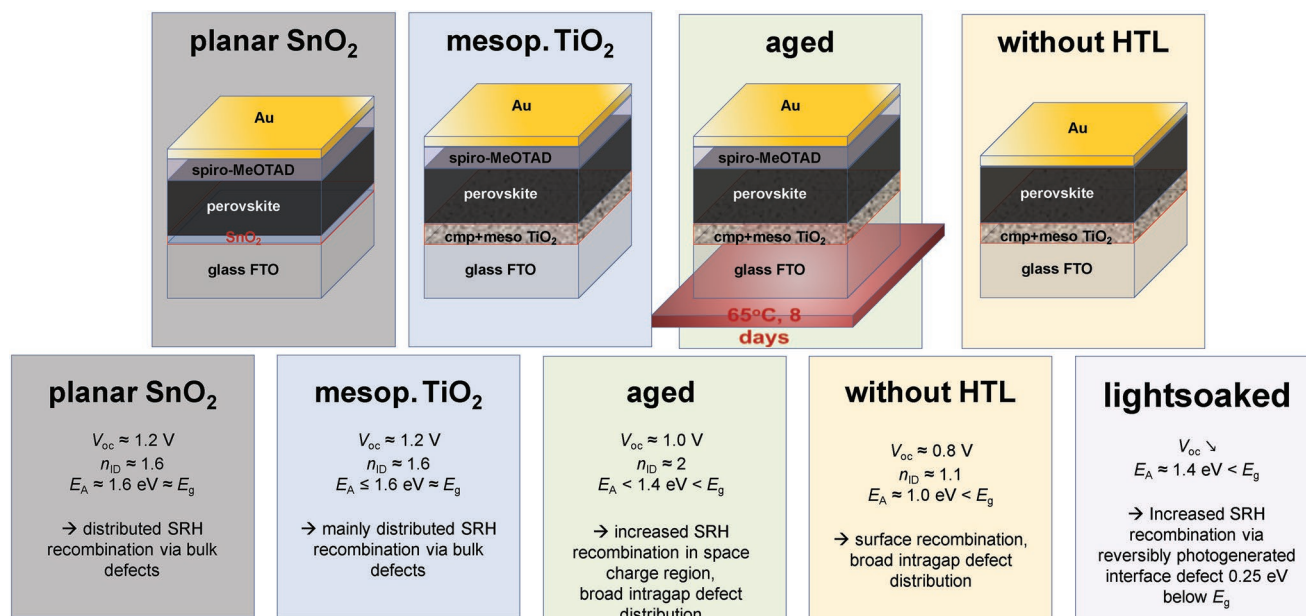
planar $SnO_2$

Au

spiro-MeOTAD

perovskite

$SnO_2$

glass FTO

mesop. $TiO_2$

Au

spiro-MeOTAD

perovskite

cmp+meso $TiO_2$

glass FTO

aged

Au

spiro-MeOTAD

perovskite

cmp+meso $TiO_2$

glass FTO

65°C, 8 days

without HTL

Au

perovskite

cmp+meso $TiO_2$

glass FTO

planar $SnO_2$

$V_{oc} \approx 1.2$ V
$n_{ID} \approx 1.6$
$E_A \approx 1.6$ eV $\approx E_g$

→ distributed SRH recombination via bulk defects

mesop. $TiO_2$

$V_{oc} \approx 1.2$ V
$n_{ID} \approx 1.6$
$E_A \leq 1.6$ eV $\approx E_g$

→ mainly distributed SRH recombination via bulk defects

aged

$V_{oc} \approx 1.0$ V
$n_{ID} \approx 2$
$E_A < 1.4$ eV $< E_g$

→ increased SRH recombination in space charge region, broad intragap defect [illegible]

without HTL

$V_{oc} \approx 0.8$ V
$n_{ID} \approx 1.1$
$E_A \approx 1.0$ eV $< E_g$

→ surface recombination, broad intragap defect distribution

lightsoaked

$V_{oc}$ ↘
$E_A \approx 1.4$ eV $< E_g$

→ Increased SRH recombination via reversibly photogenerated interface defect 0.25 eV below $E_g$